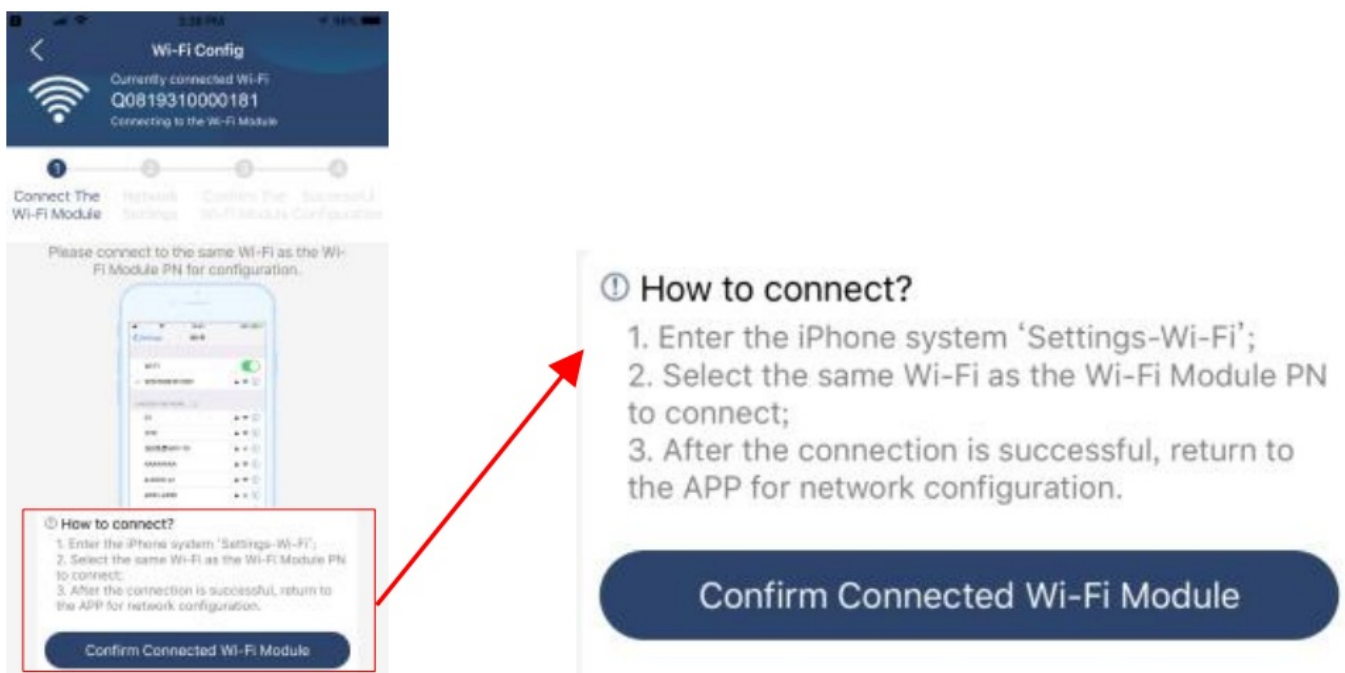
Wi-Fi Config

Currently connected Wi-Fi
Q0819310000181
Connecting to the Wi-Fi Module

Connect The Wi-Fi Module
Network Settings
Confirm The Wi-Fi Module
Successful Configuration

Please connect to the same Wi-Fi as the Wi-Fi Module PN for configuration.

ⓘ How to connect?
1. Enter the iPhone system 'Settings-Wi-Fi';
2. Select the same Wi-Fi as the Wi-Fi Module PN to connect;
3. After the connection is successful, return to the APP for network configuration.

Confirm Connected Wi-Fi Module

ⓘ How to connect?
1. Enter the iPhone system 'Settings-Wi-Fi';
2. Select the same Wi-Fi as the Wi-Fi Module PN to connect;
3. After the connection is successful, return to the APP for network configuration.

Confirm Connected Wi-Fi Module